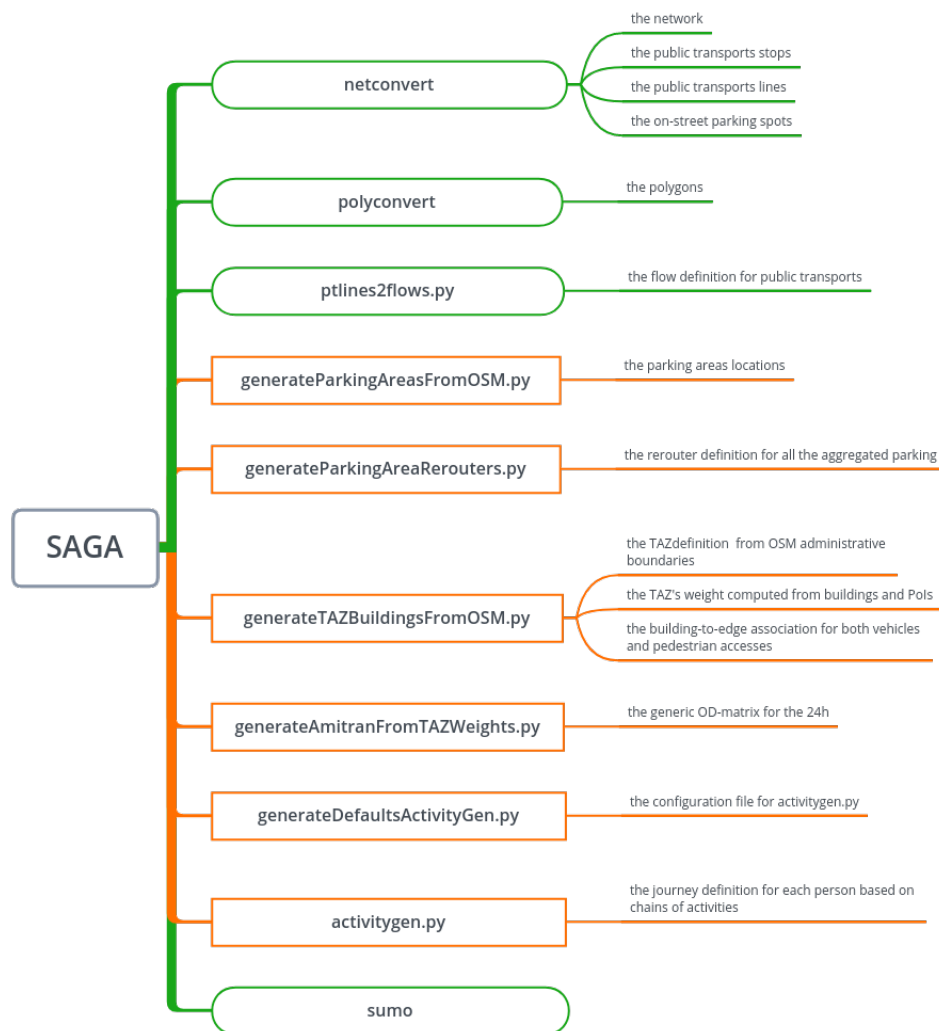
SAGA

netconvert
the network
the public transports stops
the public transports lines
the on-street parking spots

polyconvert
the polygons

ptlines2flows.py
the flow definition for public transports

generateParkingAreasFromOSM.py
the parking areas locations

generateParkingAreaRerouters.py
the rerouter definition for all the aggregated parking

generateTAZBuildingsFromOSM.py
the TAZdefinition from OSM administrative boundaries
the TAZ's weight computed from buildings and PoIs
the building-to-edge association for both vehicles and pedestrian accesses

generateAmitranFromTAZWeights.py
the generic OD-matrix for the 24h

generateDefaultsActivityGen.py
the configuration file for activitygen.py

activitygen.py
the journey definition for each person based on chains of activities

sumo